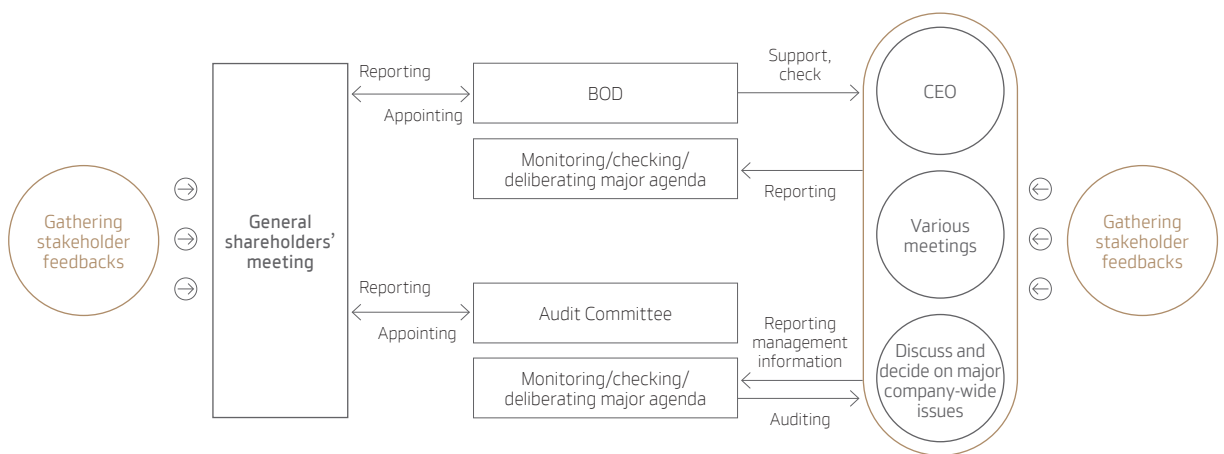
Gathering stakeholder feedbacks

General shareholders' meeting

Reporting

Appointing

BOD

Monitoring/checking/ deliberating major agenda

Reporting

Appointing

Audit Committee

Monitoring/checking/ deliberating major agenda

Support, check

Reporting

Reporting management information

Auditing

CEO

Various meetings

Discuss and decide on major company-wide issues

Gathering stakeholder feedbacks